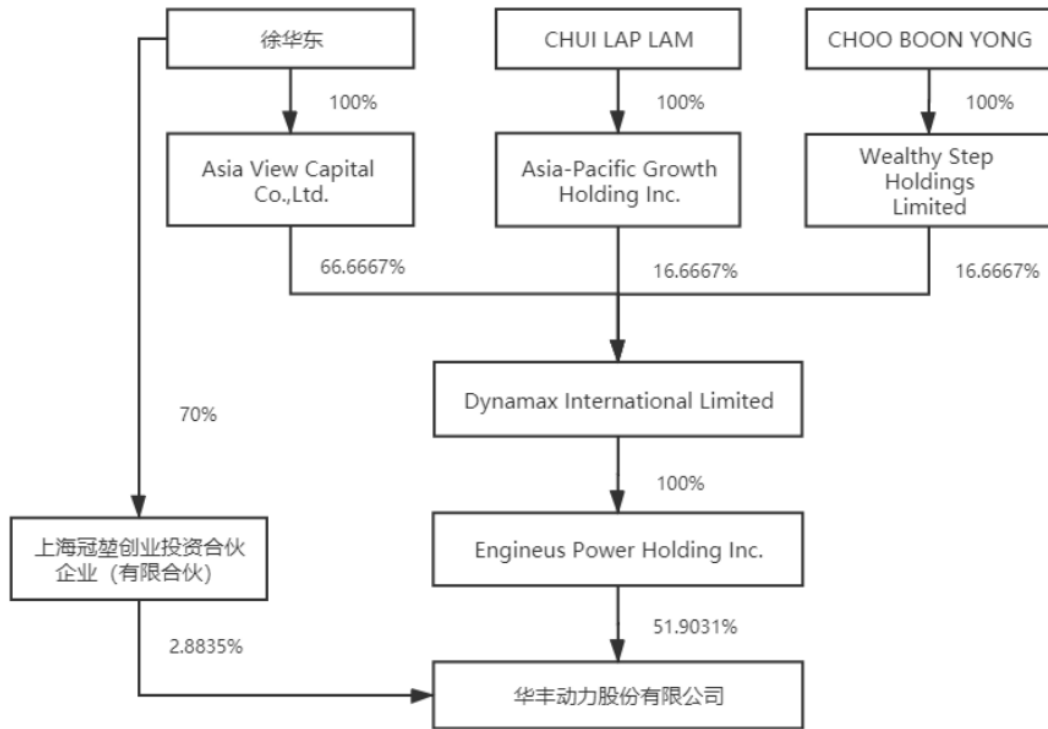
徐华东

CHUI LAP LAM

CHOO BOON YONG

100%

100%

100%

Asia View Capital Co.,Ltd.

Asia-Pacific Growth Holding Inc.

Wealthy Step Holdings Limited

66.6667%

16.6667%

16.6667%

Dynamax International Limited

70%

100%

上海冠堃创业投资合伙企业（有限合伙）

Engineus Power Holding Inc.

2.8835%

51.9031%

华丰动力股份有限公司